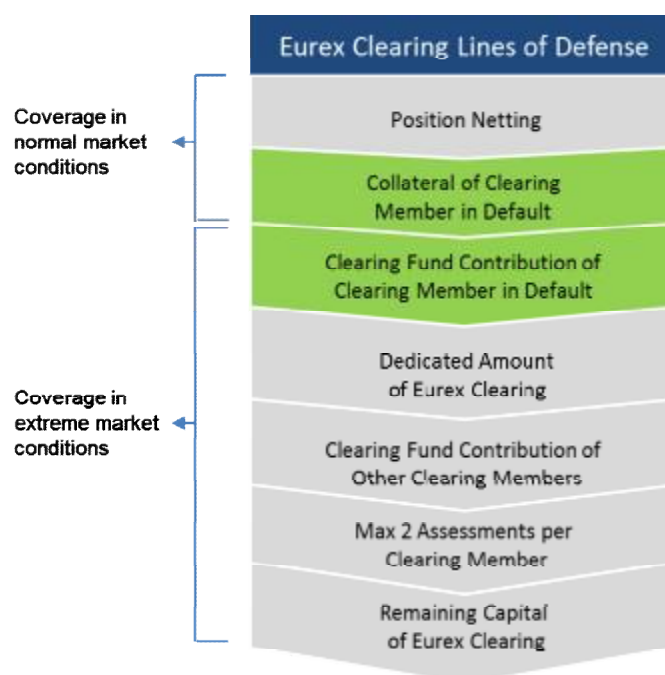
Eurex Clearing Lines of Defense

Coverage in normal market conditions

Coverage in extreme market conditions

Position Netting

Collateral of Clearing Member in Default

Clearing Fund Contribution of Clearing Member in Default

Dedicated Amount of Eurex Clearing

Clearing Fund Contribution of Other Clearing Members

Max 2 Assessments per Clearing Member

Remaining Capital of Eurex Clearing